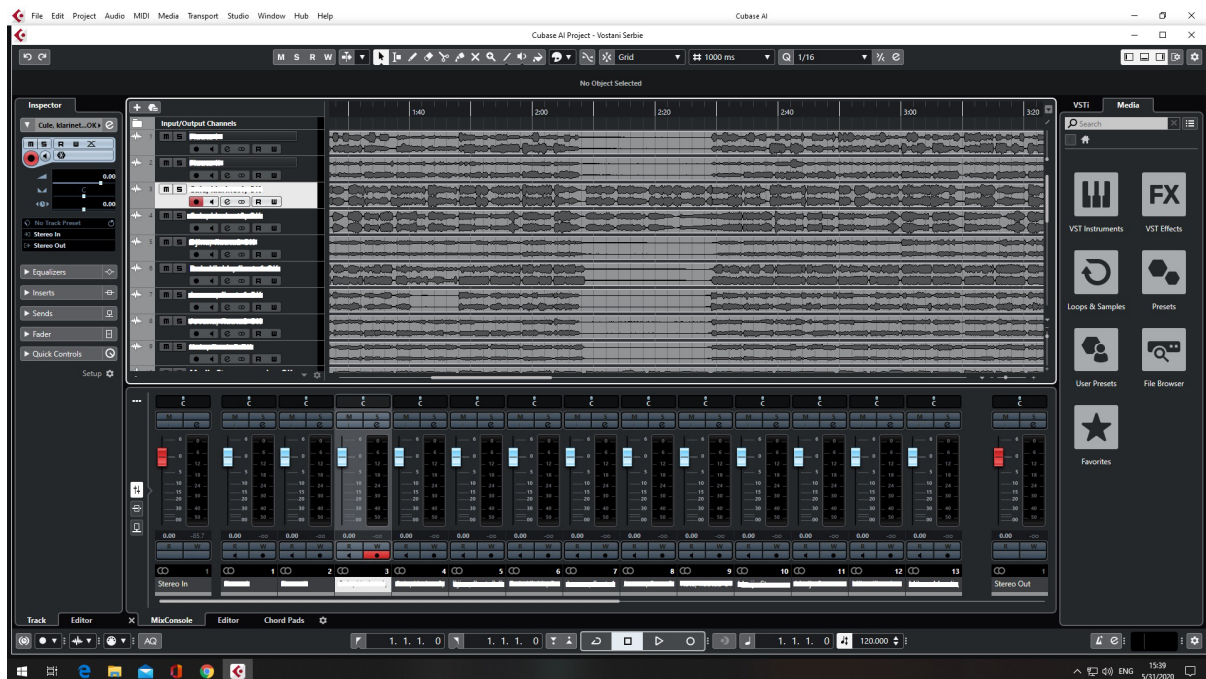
File Edit Project Audio MIDI Media Transport Studio Window Hub Help

Cubase AI

Cubase AI Project - Vostani Serbie

M S R W

Grid

1000 ms

1/16

No Object Selected

Inspector

Cule, klarinet...OK

0.00

C

0.00

No Track Preset

Stereo In

Stereo Out

Equalizers

Inserts

Sends

Fader

Quick Controls

Setup

Input/Output Channels

1:40

2:00

2:20

2:40

3:00

3:20

VSTi

Media

Search

VST Instruments

VST Effects

Loops & Samples

Presets

User Presets

File Browser

Favorites

Stereo In

1 2 3 4 5 6 7 8 9 10 11 12 13

Stereo Out

0.00 -85.7

Track

Editor

MixConsole

Editor

Chord Pads

AQ

1. 1. 1. 0

1. 1. 1. 0

1. 1. 1. 0

120.000

ENG

15:39
5/31/2020